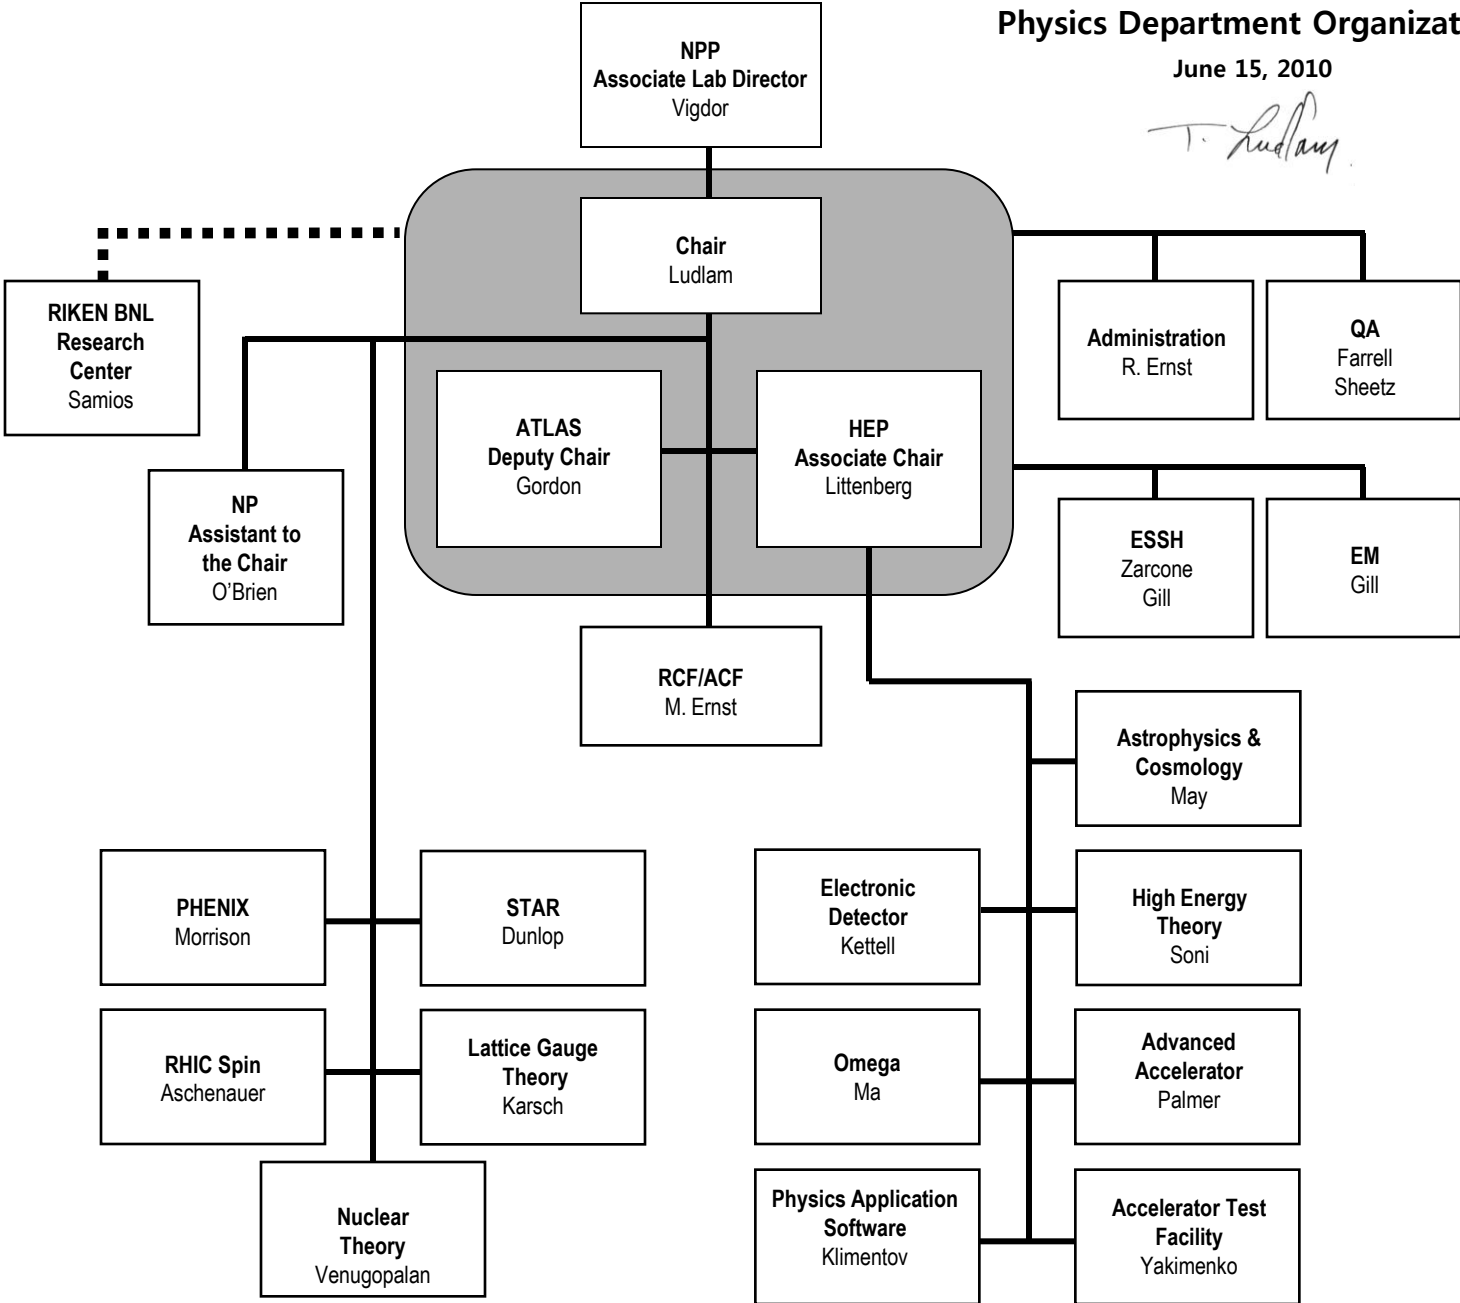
Physics Department Organizat

June 15, 2010

T. Ludlam

NPP
Associate Lab Director
Vigdor

Chair
Ludlam

RIKEN BNL Research Center
Samios

Administration
R. Ernst

QA
Farrell
Sheetz

ATLAS
Deputy Chair
Gordon

HEP
Associate Chair
Littenberg

NP
Assistant to the Chair
O'Brien

ESSH
Zarcone
Gill

EM
Gill

RCF/ACF
M. Ernst

Astrophysics & Cosmology
May

PHENIX
Morrison

STAR
Dunlop

Electronic Detector
Kettell

High Energy Theory
Soni

RHIC Spin
Aschenauer

Lattice Gauge Theory
Karsch

Omega
Ma

Advanced Accelerator
Palmer

Nuclear Theory
Venugopalan

Physics Application Software
Klimentov

Accelerator Test Facility
Yakimenko